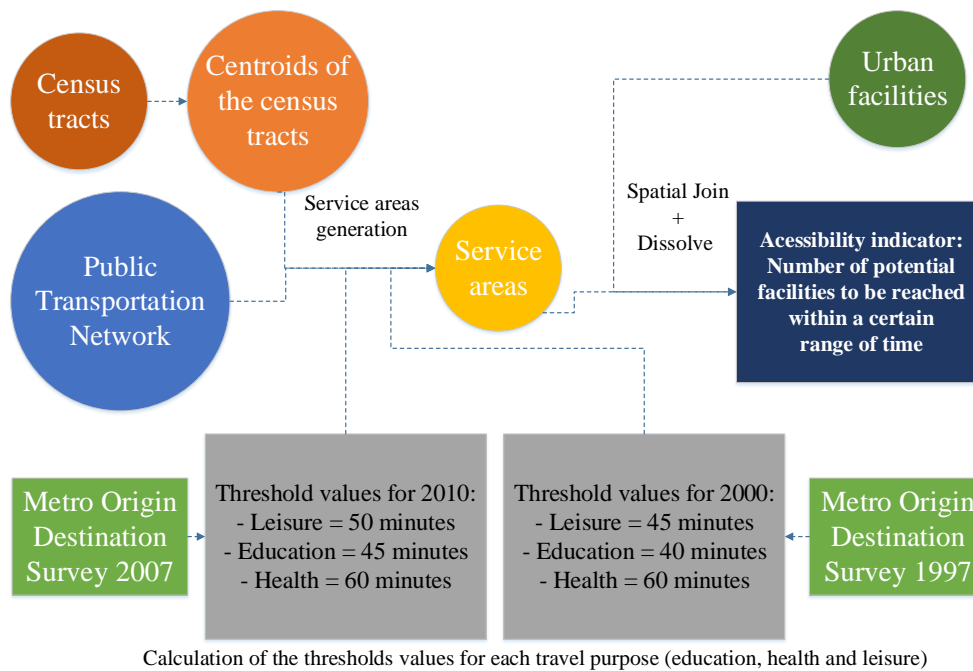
Census tracts

Centroids of the census tracts

Urban facilities

Public Transportation Network

Service areas generation

Service areas

Spatial Join + Dissolve

Acessibility indicator: Number of potential facilities to be reached within a certain range of time

Metro Origin Destination Survey 2007

Threshold values for 2010:
- Leisure = 50 minutes
- Education = 45 minutes
- Health = 60 minutes

Threshold values for 2000:
- Leisure = 45 minutes
- Education = 40 minutes
- Health = 60 minutes

Metro Origi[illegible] Destination Survey 1997

Calculation of the thresholds values for each travel purpose (education, health and leisure)